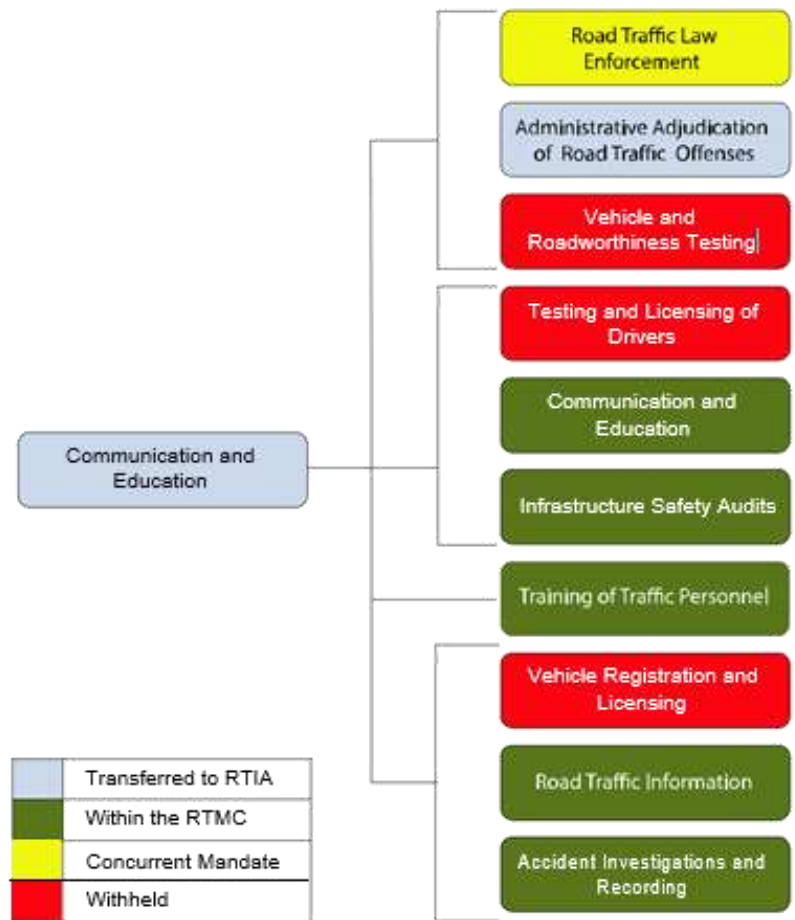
Communication and Education

Road Traffic Law Enforcement

Administrative Adjudication of Road Traffic Offenses

Vehicle and Roadworthiness Testing

Testing and Licensing of Drivers

Communication and Education

Infrastructure Safety Audits

Training of Traffic Personnel

Vehicle Registration and Licensing

Road Traffic Information

Accident Investigations and Recording

| | |
|---|---|
| | Transferred to RTIA |
| | Within the RTMC |
| | Concurrent Mandate |
| | Withheld |